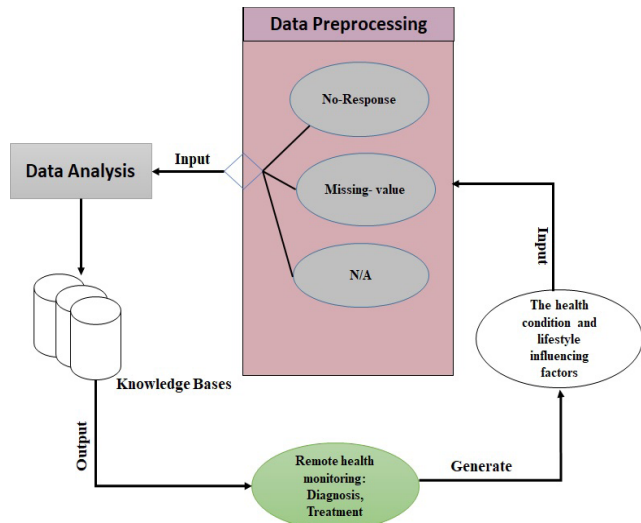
Data Preprocessing

No-Response

Missing- value

N/A

Data Analysis

Input

Input

The health condition and lifestyle influencing factors

Knowledge Bases

Output

Remote health monitoring: Diagnosis, Treatment

Generate